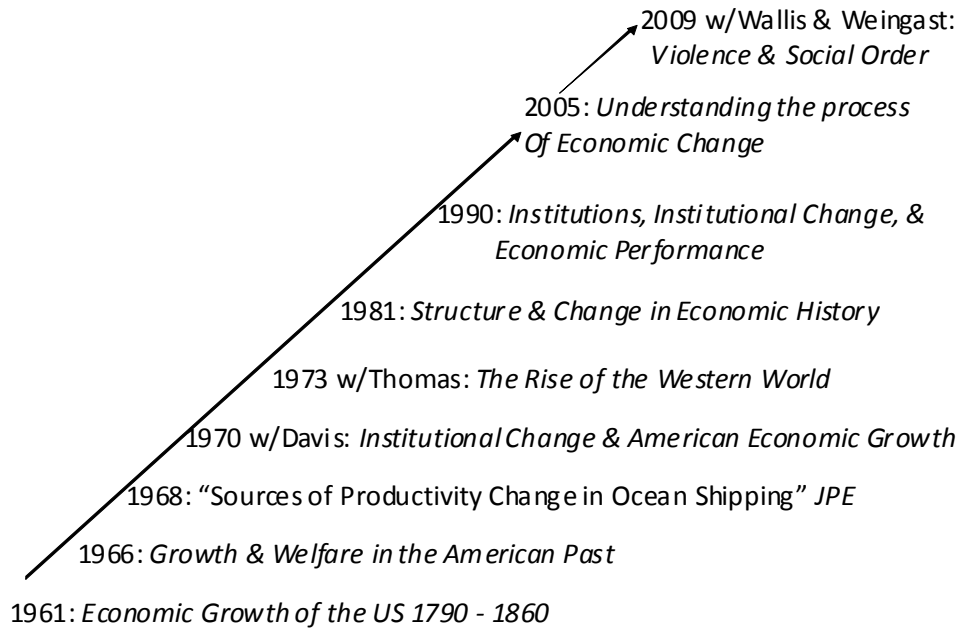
2009 w/Wallis & Weingast: *Violence & Social Order*

2005: *Understanding the process Of Economic Change*

1990: *Institutions, Institutional Change, & Economic Performance*

1981: *Structure & Change in Economic History*

1973 w/Thomas: *The Rise of the Western World*

1970 w/Davis: *Institutional Change & American Economic Growth*

1968: “Sources of Productivity Change in Ocean Shipping” *JPE*

1966: *Growth & Welfare in the American Past*

1961: *Economic Growth of the US 1790 - 1860*